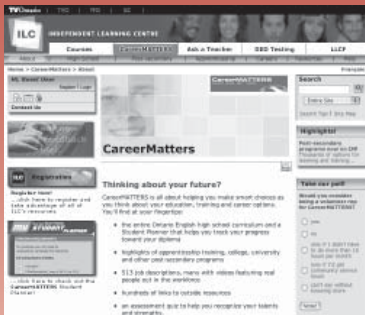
TVOntario | TFO | TFO | ED

ILC INDEPENDENT LEARNING CENTRE

Courses | CareerMATTERS | Ask a Teacher | GED Testing | LLCF

Home > CareerMatters > About

Français

My ILC Account

Register | Login

Contact Us

Registration

Register Now!
...click here to register and take advantage of all of ILC's resources.

STUDENT

...click here to check out the CareerMATTERS Student Planner!

CareerMatters

Thinking about your future?

CareerMATTERS is all about helping you make smart choices as you think about your education, training and career options. You'll find it at your fingertips:

the entire Ontario English high school curriculum and a Student Planner that helps you track your progress toward your diploma

highlights of apprenticeship training, college, university and other post secondary programs

515 job descriptions, many with videos featuring real people out in the workforce

hundreds of links to outside resources

an assessment quiz to help you recognize your talents and strengths.

Search

Entire Site

Search Tips | Site Map

Highlight

Post-secondary programs now on DVD
Thousands of options for learning and training

Take our poll

Would you consider being a volunteer rep for CareerMATTERS?

Yes

No

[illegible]

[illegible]

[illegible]

Vote!